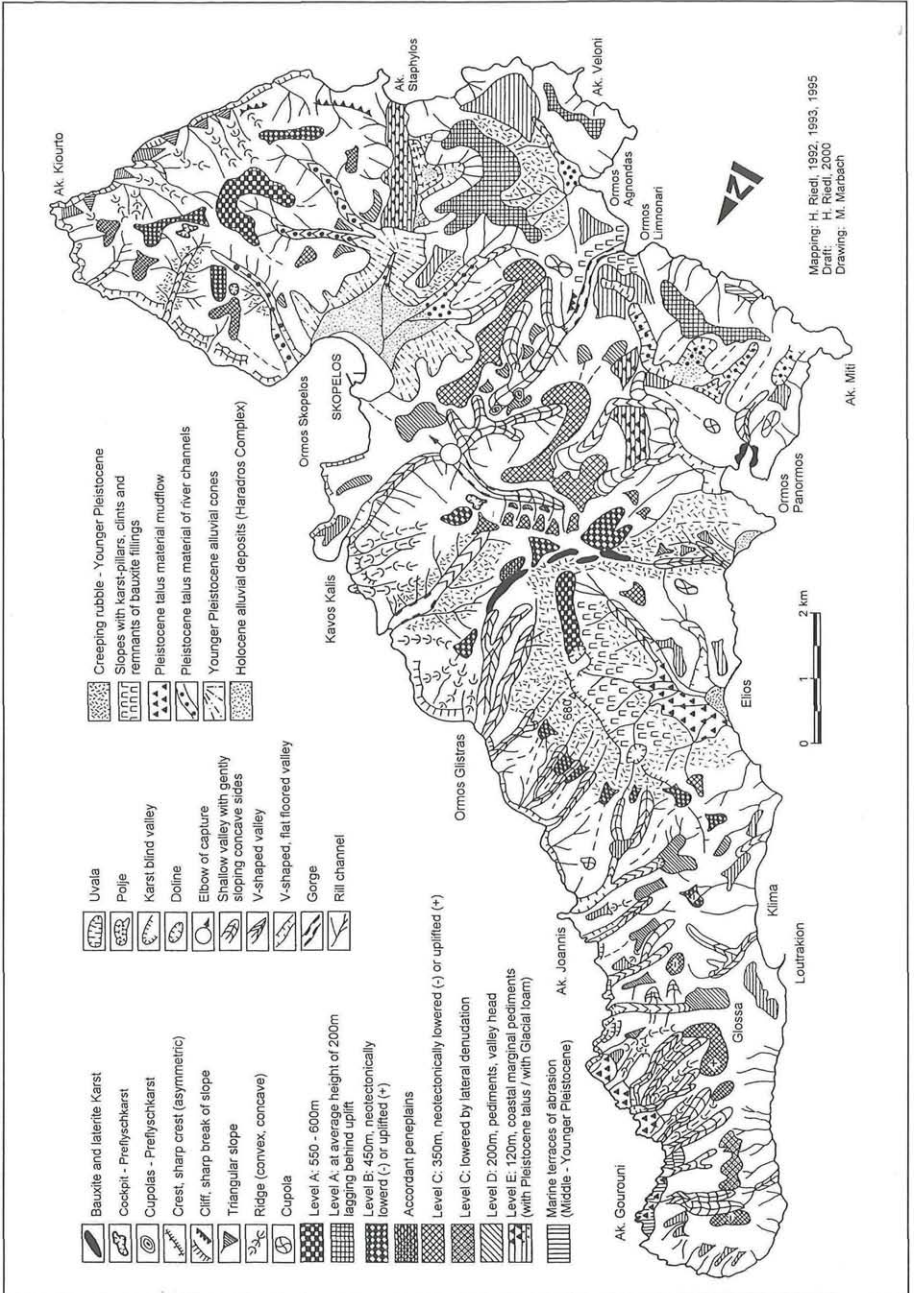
Bauxite and laterite Karst
Cockpit - Preflyschkarst
Cupolas - Preflyschkarst
Crest, sharp crest (asymmetric)
Cliff, sharp break of slope
Triangular slope
Ridge (convex, concave)
Cupola
Level A: 550 - 600m
Level A: at average height of 200m lagging behind uplift
Level B: 450m, neotectonically lowerd (-) or uplifted (+)
Accordant peneplains
Level C: 350m, neotectonically lowered (-) or uplifted (+)
Level C: lowered by lateral denudation
Level D: 200m, pediments, valley head
Level E: 120m, coastal marginal pediments (with Pleistocene talus / with Glacial loam)
Marine terraces of abrasion (Middle - Younger Pleistocene)

Uvala
Polje
Karst blind valley
Doline
Elbow of capture
Shallow valley with gently sloping concave sides
V-shaped valley
V-shaped, flat floored valley
Gorge
Rill channel

Creeping rubble - Younger Pleistocene
Slopes with karst-pillars, clints and remnants of bauxite fillings
Pleistocene talus material mudflow
Pleistocene talus material of river channels
Younger Pleistocene alluvial cones
Holocene alluvial deposits (Haradros Complex)

Ak. Kiourto
Ak. Staphylos
Ak. Veloni
Ormos Agnondas
Ormos Limnonari
N
Mapping: H. Riedl, 1992, 1993, 1995
Draft: H. Riedl, 2000
Drawing: M. Marbach
Ak. Miti
Ormos Skopelos
SKOPELOS
Ormos Panormos
Kavos Kalis
0 1 2 km
Elios
680
Ormos Glistras
Ak. Joannis
Klima
Loutrakion
Glossa
Ak. Gourouni